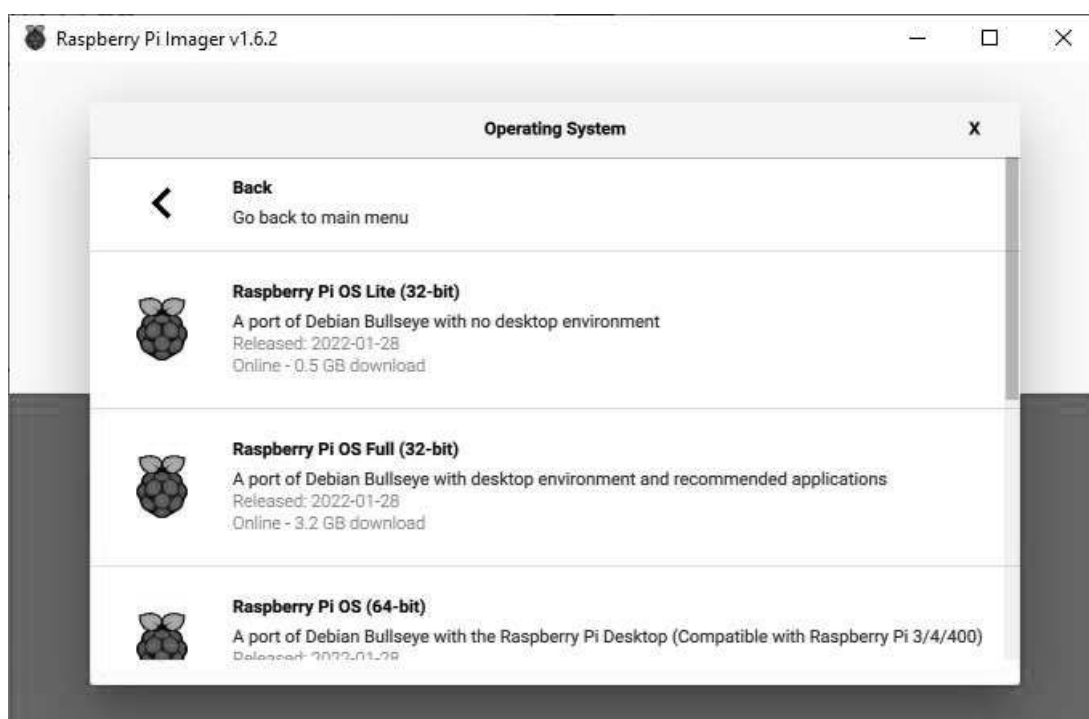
Raspberry Pi Imager v1.6.2

Operating System

X

<

Back

Go back to main menu

Raspberry Pi OS Lite (32-bit)

A port of Debian Bullseye with no desktop environment

Released: 2022-01-28

Online - 0.5 GB download

Raspberry Pi OS Full (32-bit)

A port of Debian Bullseye with desktop environment and recommended applications

Released: 2022-01-28

Online - 3.2 GB download

Raspberry Pi OS (64-bit)

A port of Debian Bullseye with the Raspberry Pi Desktop (Compatible with Raspberry Pi 3/4/400)

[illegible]